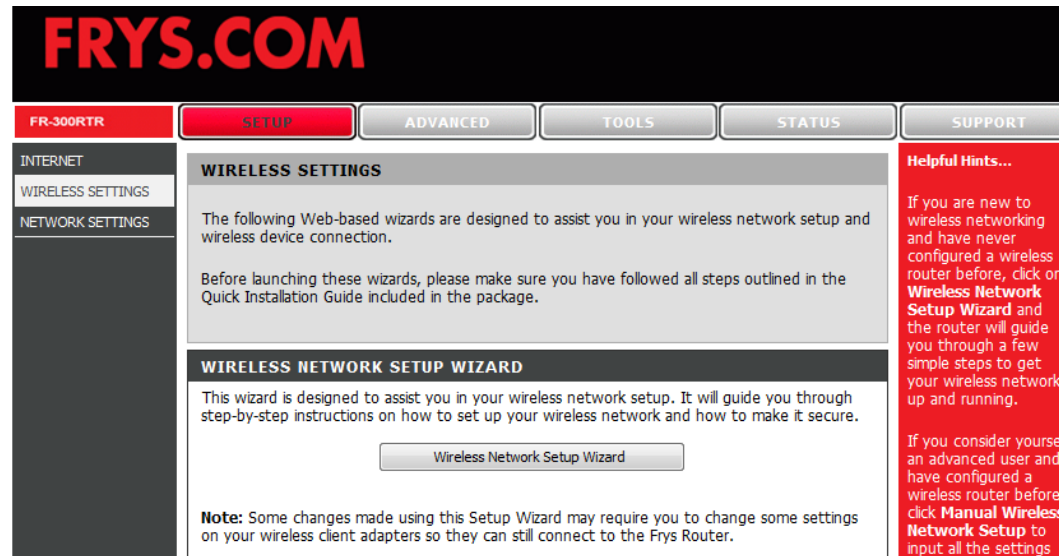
FRYS.COM

FR-300RTR

SETUP | ADVANCED | TOOLS | STATUS | SUPPORT

INTERNET

WIRELESS SETTINGS

NETWORK SETTINGS

WIRELESS SETTINGS

The following Web-based wizards are designed to assist you in your wireless network setup and wireless device connection.

Before launching these wizards, please make sure you have followed all steps outlined in the Quick Installation Guide included in the package.

WIRELESS NETWORK SETUP WIZARD

This wizard is designed to assist you in your wireless network setup. It will guide you through step-by-step instructions on how to set up your wireless network and how to make it secure.

Wireless Network Setup Wizard

Note: Some changes made using this Setup Wizard may require you to change some settings on your wireless client adapters so they can still connect to the Frys Router.

Helpful Hints...

If you are new to wireless networking and have never configured a wireless router before, click on Wireless Network Setup Wizard and the router will guide you through a few simple steps to get your wireless network up and running.

If you consider yourse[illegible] an advanced user and have configured a wireless router before, click Manual Wireless Network Setup to input all the settings